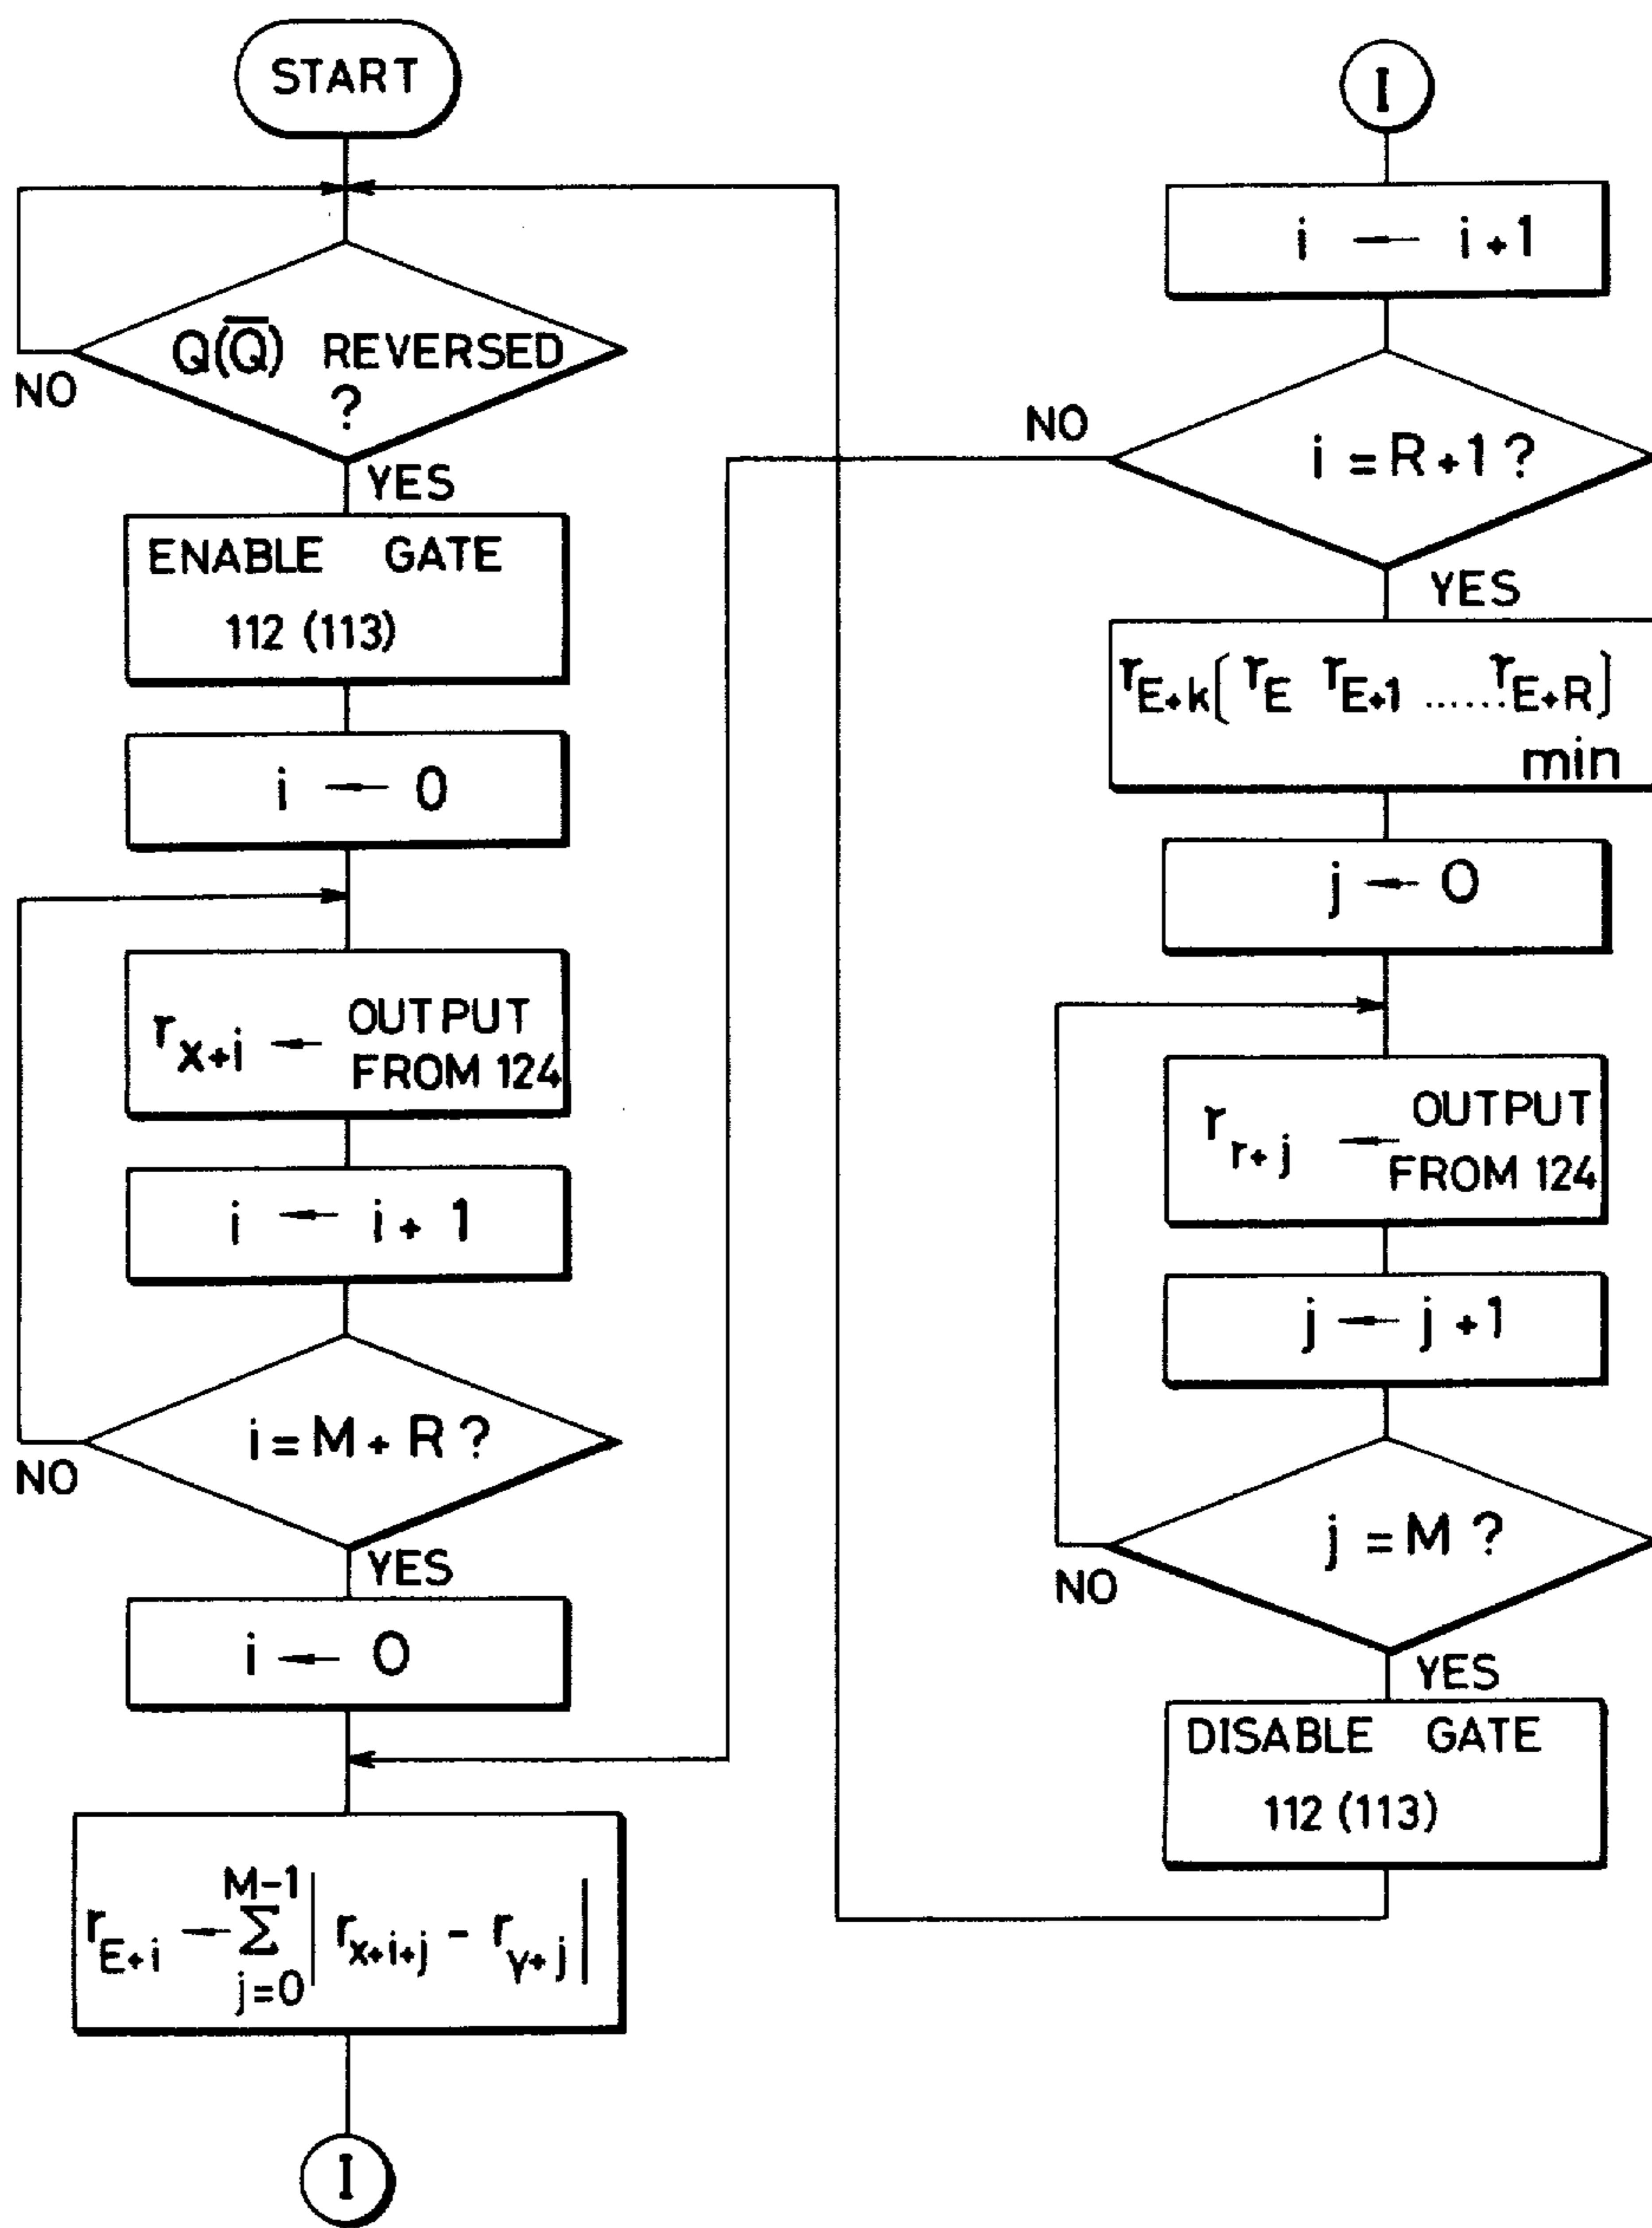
START

NO

$Q(\overline{Q})$ REVERSED ?

YES

ENABLE GATE 112 (113)

$i \leftarrow 0$

$r_{X+i} \leftarrow$ OUTPUT FROM 124

$i \leftarrow i+1$

NO

$i = M+R$ ?

YES

$i \leftarrow 0$

$r_{E+i} \leftarrow \sum_{j=0}^{M-1} \left| r_{X+i+j} - r_{Y+j} \right|$

I

I

$i \leftarrow i+1$

NO

$i = R+1$ ?

YES

$r_{E+k} [ r_E \; r_{E+1} \ldots\ldots r_{E+R} ]$ min

$j \leftarrow 0$

$r_{r+j} \leftarrow$ OUTPUT FROM 124

$j \leftarrow j+1$

NO

$j = M$ ?

YES

DISABLE GATE 112 (113)